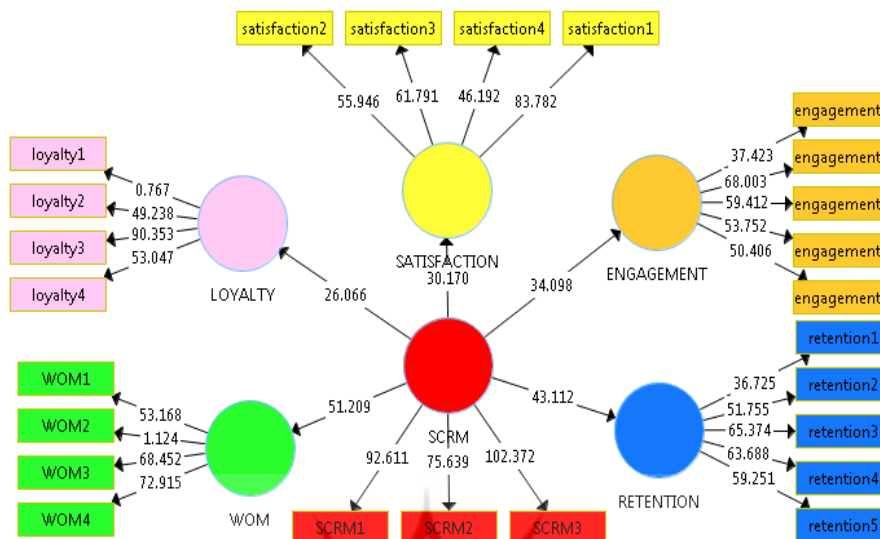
satisfaction2
satisfaction3
satisfaction4
satisfaction1
55.946
61.791
46.192
83.782
loyalty1
loyalty2
loyalty3
loyalty4
0.767
49.238
90.353
53.047
LOYALTY
SATISFACTION
30.170
26.066
34.098
ENGAGEMENT
engagement
engagement
engagement
engagement
engagement
37.423
68.003
59.412
53.752
50.406
SCRM
51.209
43.112
WOM1
WOM2
WOM3
WOM4
53.168
1.124
68.452
72.915
WOM
92.611
75.639
102.372
SCRM1
SCRM2
SCRM3
RETENTION
retention1
retention2
retention3
retention4
retention5
36.725
51.755
65.374
63.688
59.251